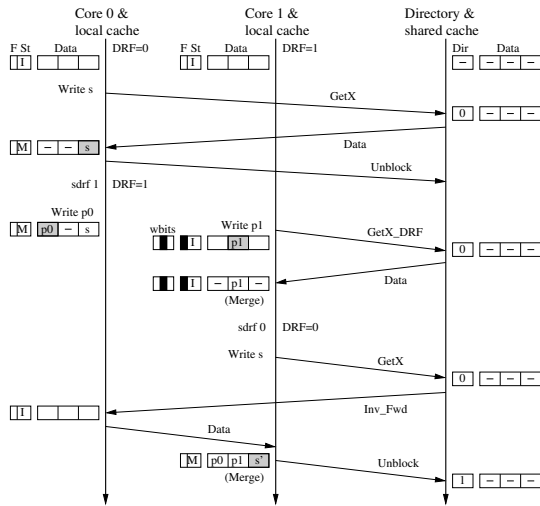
Core 0 & local cache

Core 1 & local cache

Directory & shared cache

F St Data DRF=0

I

F St Data DRF=1

I

Dir Data

–

– – –

Write s

GetX

0

– – –

Data

M – – s

Unblock

sdrf 1 DRF=1

Write p0

M p0 – s

wbits

I

Write p1

p1

GetX_DRF

0

– – –

Data

I – p1 –

(Merge)

sdrf 0 DRF=0

Write s

GetX

0

– – –

I

Inv_Fwd

Data

M p0 p1 s'

(Merge)

Unblock

1

– – –